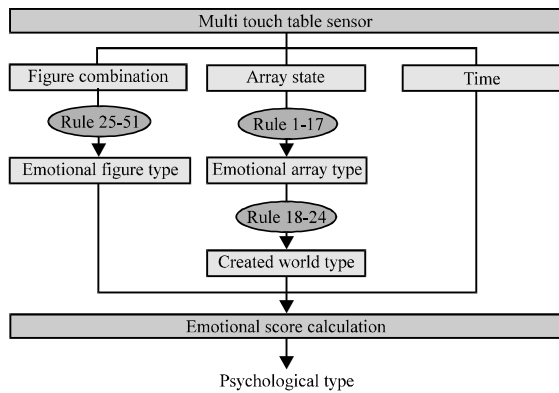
Multi touch table sensor

Figure combination

Array state

Time

Rule 25-51

Rule 1-17

Emotional figure type

Emotional array type

Rule 18-24

Created world type

Emotional score calculation

Psychological type